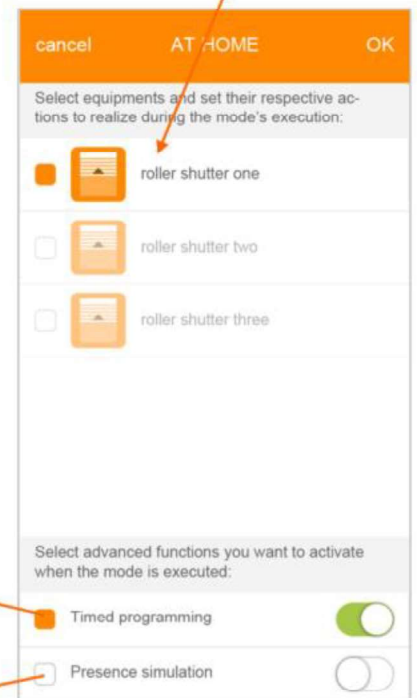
cancel AT HOME OK

Select equipments and set their respective actions to realize during the mode's execution:

roller shutter one

roller shutter two

roller shutter three

Select advanced functions you want to activate when the mode is executed:

Timed programming

Presence simulation